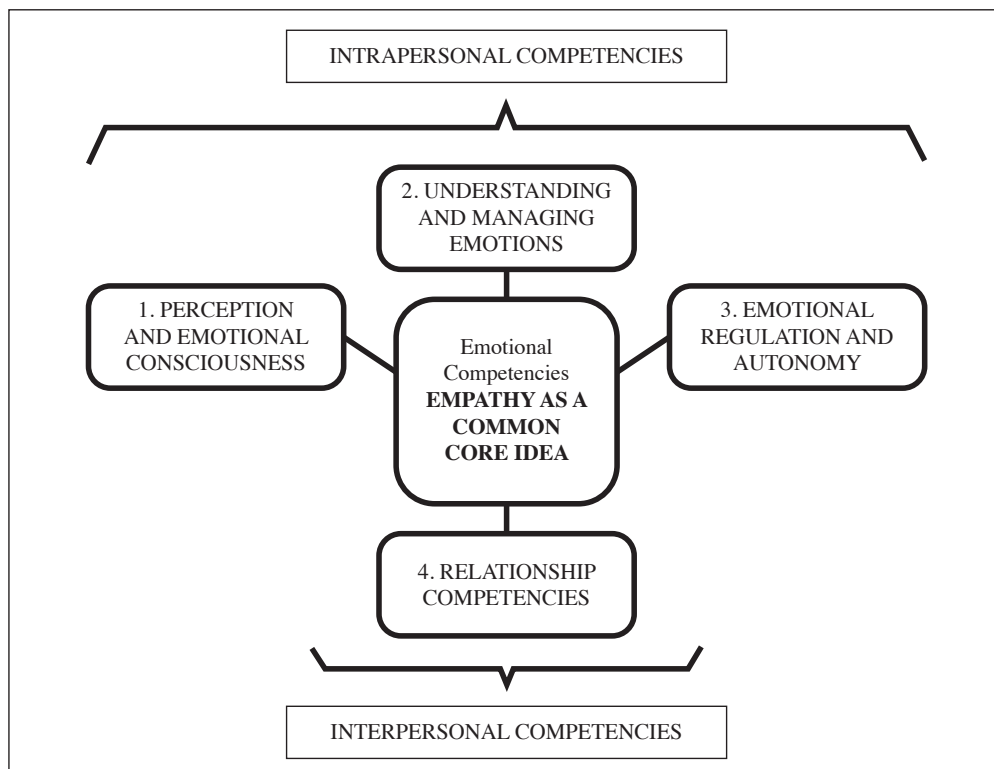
INTRAPERSONAL COMPETENCIES

2. UNDERSTANDING AND MANAGING EMOTIONS

1. PERCEPTION AND EMOTIONAL CONSCIOUSNESS

Emotional Competencies
**EMPATHY AS A COMMON CORE IDEA**

3. EMOTIONAL REGULATION AND AUTONOMY

4. RELATIONSHIP COMPETENCIES

INTERPERSONAL COMPETENCIES